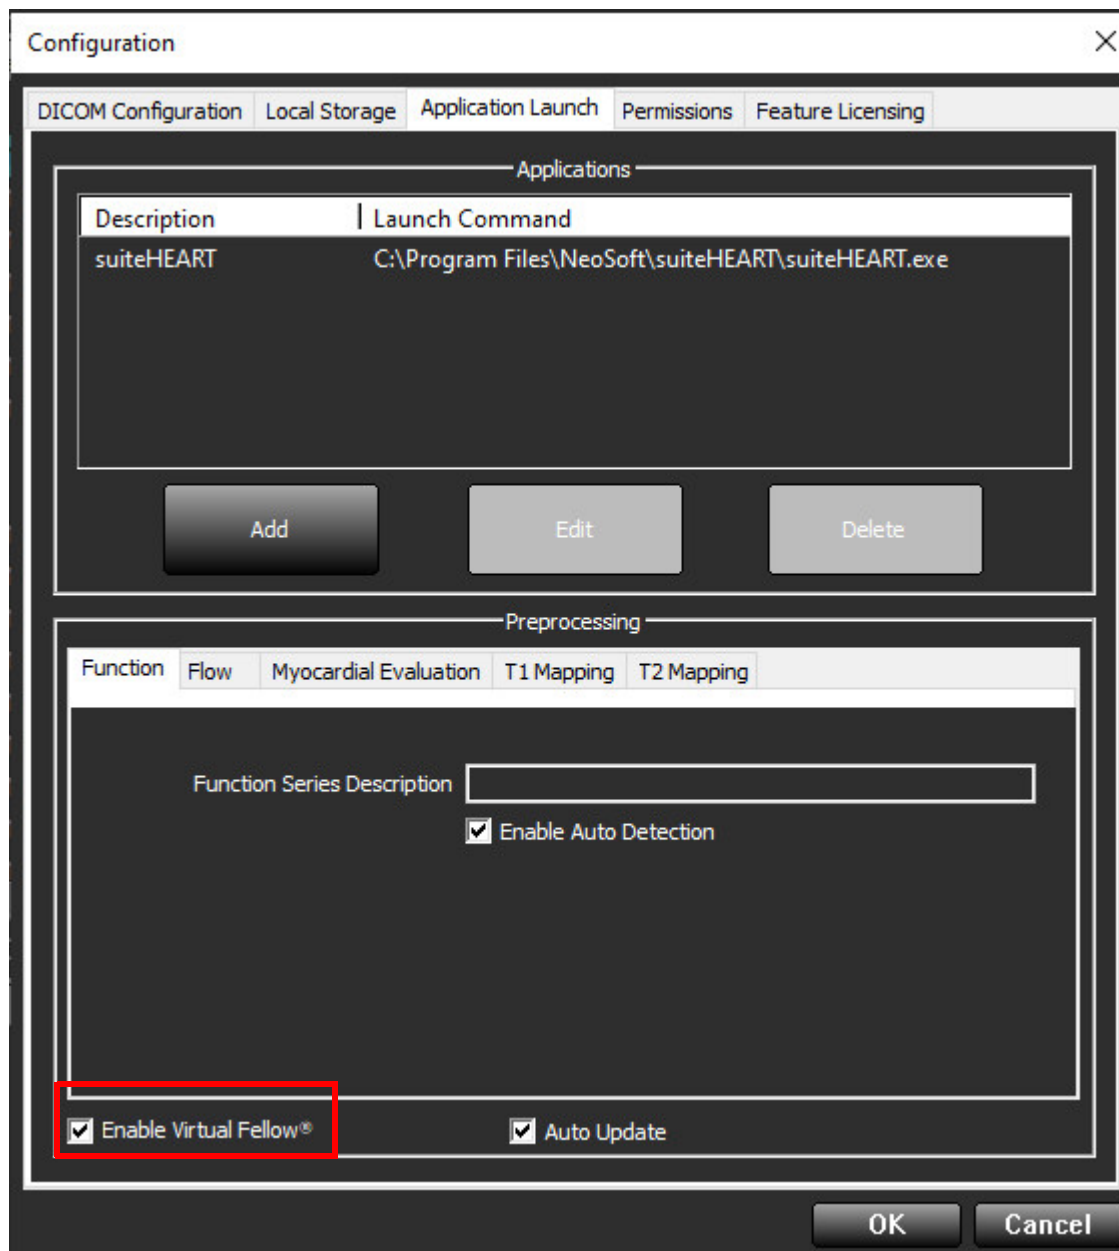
Configuration

DICOM Configuration | Local Storage | Application Launch | Permissions | Feature Licensing

Applications

| Description | Launch Command |
|---|---|
| suiteHEART | C:\Program Files\NeoSoft\suiteHEART\suiteHEART.exe |

Add
Edit
Delete

Preprocessing

Function | Flow | Myocardial Evaluation | T1 Mapping | T2 Mapping

Function Series Description

Enable Auto Detection

Enable Virtual Fellow®

Auto Update

OK
Cancel